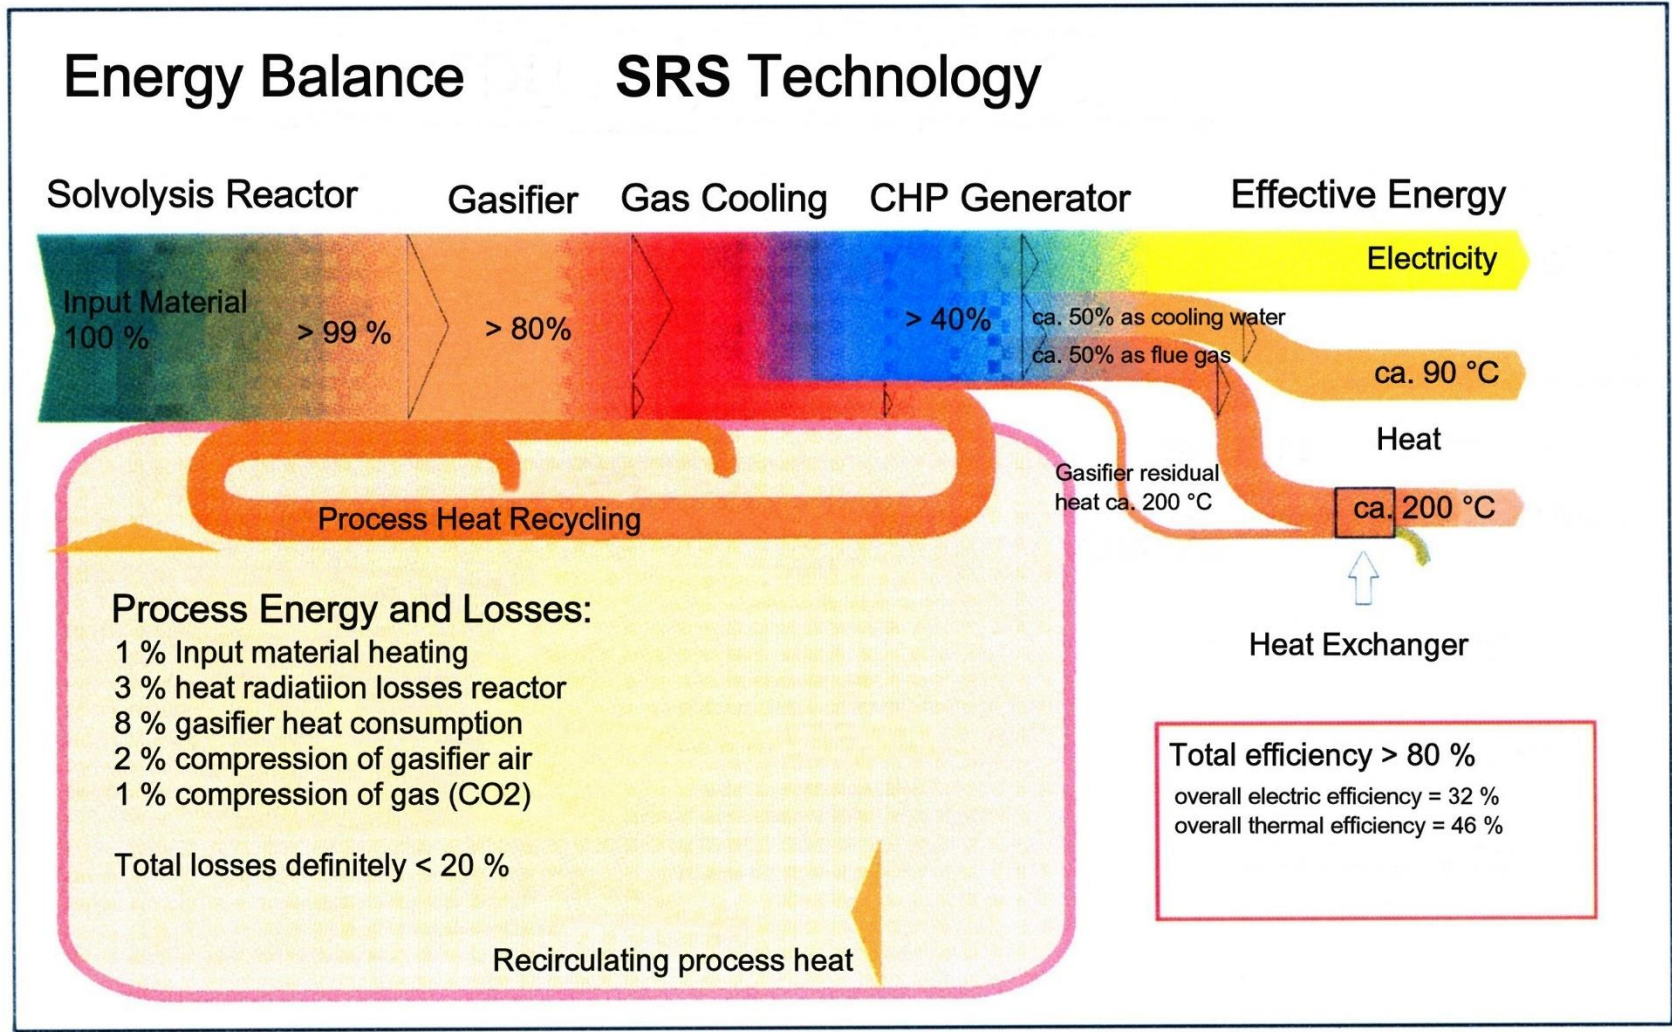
Energy Balance SRS Technology

Solvolysis Reactor Gasifier Gas Cooling CHP Generator Effective Energy

Input Material 100 %

> 99 %

> 80%

> 40%

Electricity

ca. 50% as cooling water

ca. 50% as flue gas

ca. 90 °C

Heat

Gasifier residual heat ca. 200 °C

ca. 200 °C

Heat Exchanger

Process Heat Recycling

Process Energy and Losses:
1 % Input material heating
3 % heat radiatiion losses reactor
8 % gasifier heat consumption
2 % compression of gasifier air
1 % compression of gas (CO2)

Total losses definitely < 20 %

Recirculating process heat

Total efficiency > 80 %
overall electric efficiency = 32 %
overall thermal efficiency = 46 %